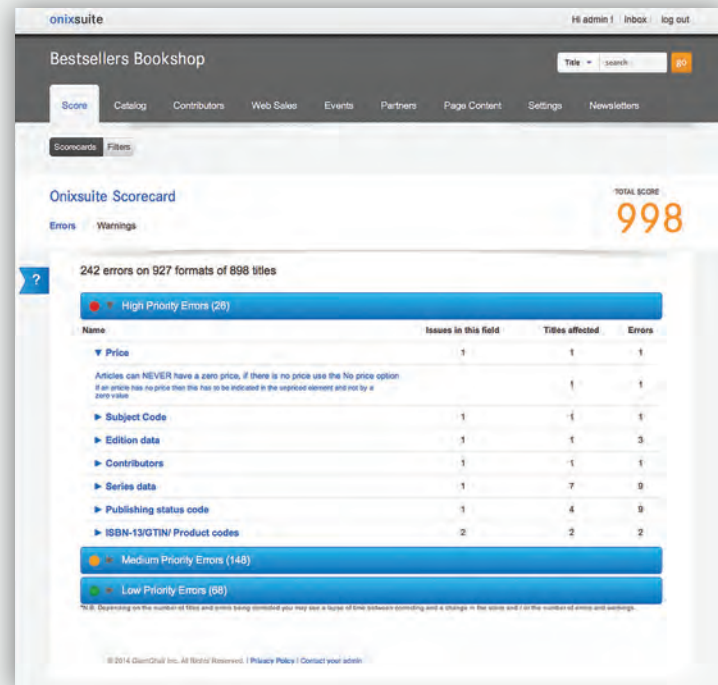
onixsuite

Hi admin ! Inbox log out

Bestsellers Bookshop

Title search go

Score Catalog Contributors Web Sales Events Partners Page Content Settings Newsletters

Scorecards Filters

Onixsuite Scorecard

TOTAL SCORE

998

Errors Warnings

?

242 errors on 927 formats of 898 titles

High Priority Errors (26)

| Name | Issues in this field | Titles affected | Errors |
|---|---|---|---|
| ▼ Price | 1 | 1 | 1 |
| Articles can NEVER have a zero price, if there is no price use the No price option. If an article has no price then this has to be indicated in the unpriced element and not by a zero value | | 1 | 1 |
| ► Subject Code | 1 | 1 | 1 |
| ► Edition data | 1 | 1 | 3 |
| ► Contributors | 1 | 1 | 1 |
| ► Series data | 1 | 7 | 9 |
| ► Publishing status code | 1 | 4 | 9 |
| ► ISBN-13/GTIN/ Product codes | 2 | 2 | 2 |

Medium Priority Errors (148)

Low Priority Errors (68)

*N.B. Depending on the number of files and errors being corrected you may see a lapse of time between correcting and a change in the score and / or the number of errors and warnings.

© 2014 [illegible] Inc. All Rights Reserved. | Privacy Policy | Contact your admin